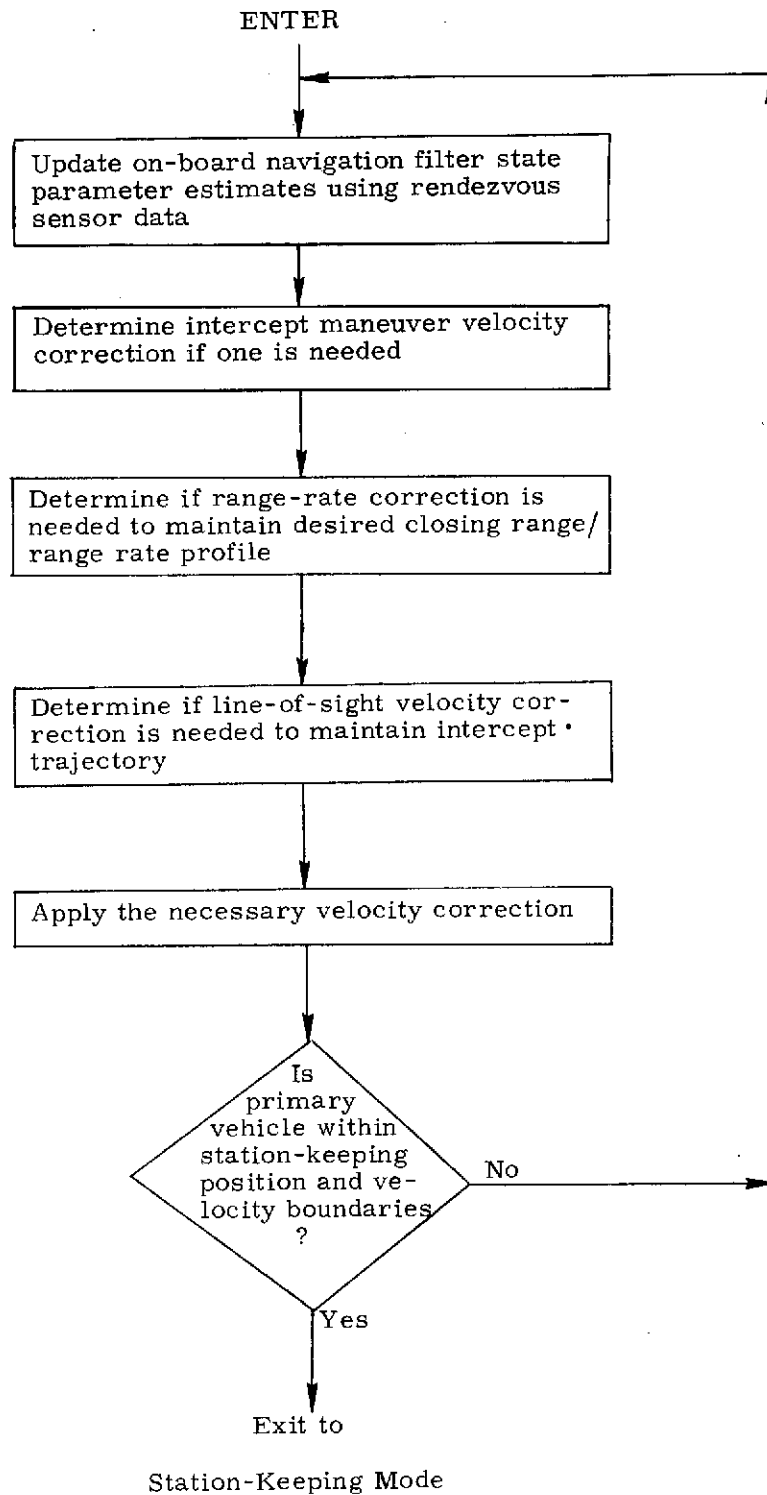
ENTER

Update on-board navigation filter state parameter estimates using rendezvous sensor data

Determine intercept maneuver velocity correction if one is needed

Determine if range-rate correction is needed to maintain desired closing range/ range rate profile

Determine if line-of-sight velocity correction is needed to maintain intercept trajectory

Apply the necessary velocity correction

Is primary vehicle within station-keeping position and velocity boundaries ?

No

Yes

Exit to

Station-Keeping Mode